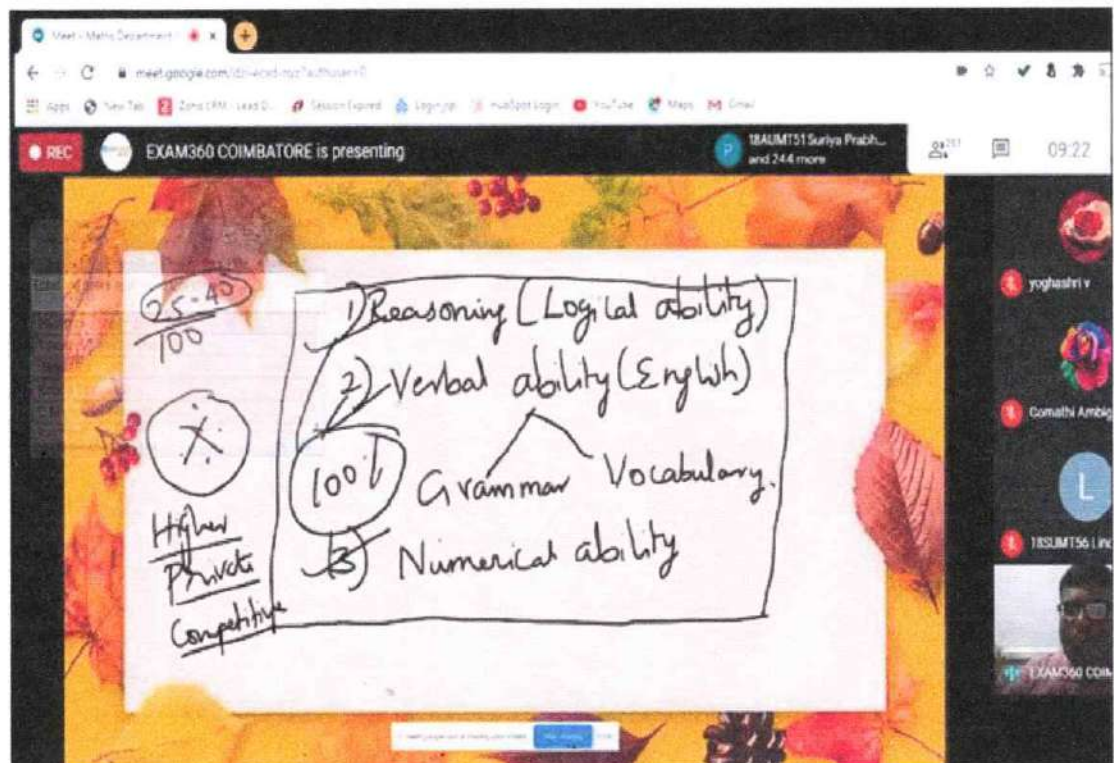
Meet - Maths Department

meet.google.com/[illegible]

Apps New Tab Zoho CRM - Lead D... Session Expired Login.jsp HubSpot Login YouTube Maps Gmail

REC EXAM360 COIMBATORE is presenting

P 18AUMT51 Suriya Prabh... and 244 more

09:22

yoghashri v

Gomathi Ambig

L

18SUMT56 Lin

EXAM360 COIM

25-45
100

X

Higher
Private
Competitive

1) Reasoning (Logical ability)

2) Verbal ability (English)

100%

Grammar Vocabulary.

3) Numerical ability

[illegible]